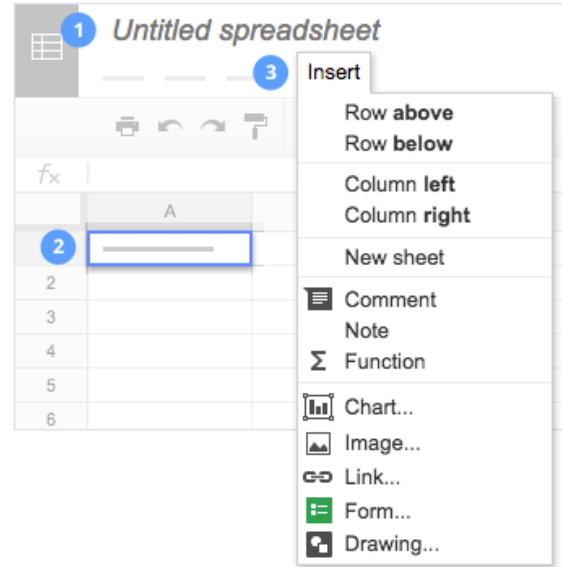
1 Untitled spreadsheet

3 Insert

$f_x$

A

2

2

3

4

5

6

Row **above**
Row **below**

Column **left**
Column **right**

New sheet

Comment
Note
Σ Function

Chart...
Image...
Link...
Form...
Drawing...